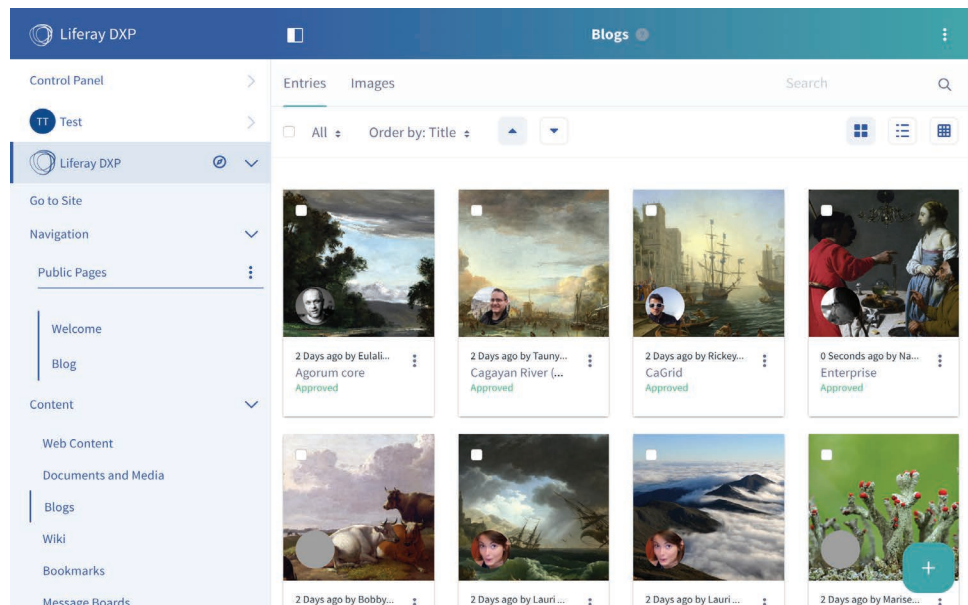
Liferay DXP

Blogs

Control Panel

TT Test

Liferay DXP

Go to Site

Navigation

Public Pages

Welcome

Blog

Content

Web Content

Documents and Media

Blogs

Wiki

Bookmarks

Message Boards

Entries Images

Search

All

Order by: Title

2 Days ago by Eulali...
Agorum core
Approved

2 Days ago by Tauny...
Cagayan River (...
Approved

2 Days ago by Rickey...
CaGrid
Approved

0 Seconds ago by Na...
Enterprise
Approved

2 Days ago by Bobby...

2 Days ago by Lauri ...

2 Days ago by Lauri ...

2 Days ago by Marise...

+